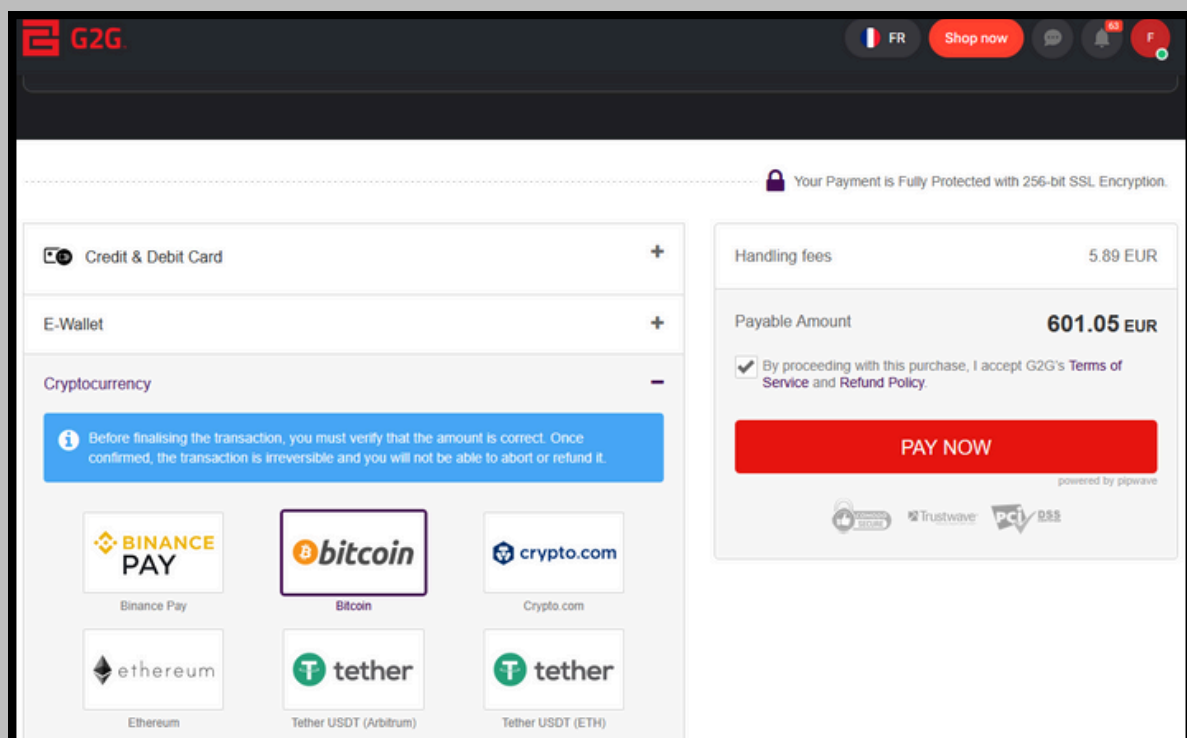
G2G

FR Shop now 63 F

Your Payment is Fully Protected with 256-bit SSL Encryption.

Credit & Debit Card +

E-Wallet +

Cryptocurrency −

Before finalising the transaction, you must verify that the amount is correct. Once confirmed, the transaction is irreversible and you will not be able to abort or refund it.

BINANCE PAY
Binance Pay

bitcoin
Bitcoin

crypto.com
Crypto.com

ethereum
Ethereum

tether
Tether USDT (Arbitrum)

tether
Tether USDT (ETH)

Handling fees 5.89 EUR

Payable Amount 601.05 EUR

By proceeding with this purchase, I accept G2G's Terms of Service and Refund Policy.

PAY NOW

powered by pipwave

COMODO SECURE Trustwave PCI DSS